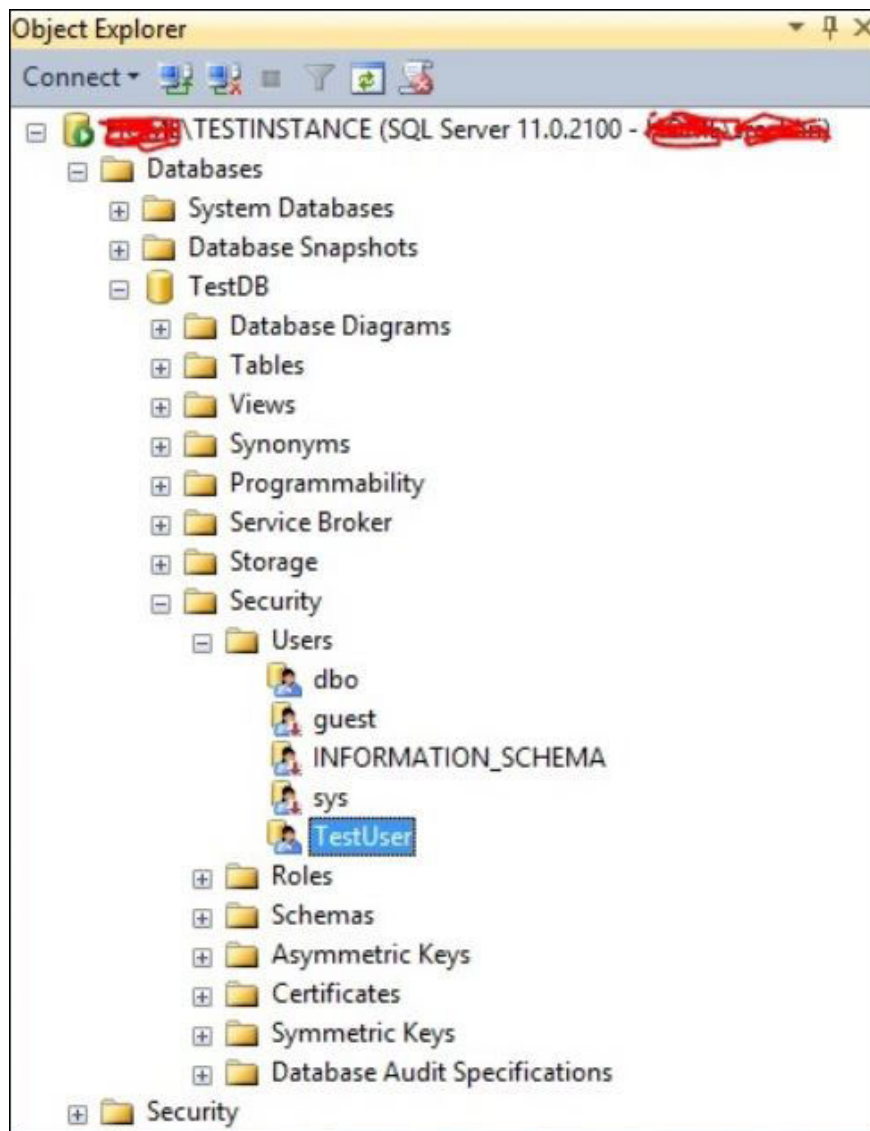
Object Explorer

Connect

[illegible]\TESTINSTANCE (SQL Server 11.0.2100 - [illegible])

Databases

System Databases

Database Snapshots

TestDB

Database Diagrams

Tables

Views

Synonyms

Programmability

Service Broker

Storage

Security

Users

dbo

guest

INFORMATION_SCHEMA

sys

TestUser

Roles

Schemas

Asymmetric Keys

Certificates

Symmetric Keys

Database Audit Specifications

Security